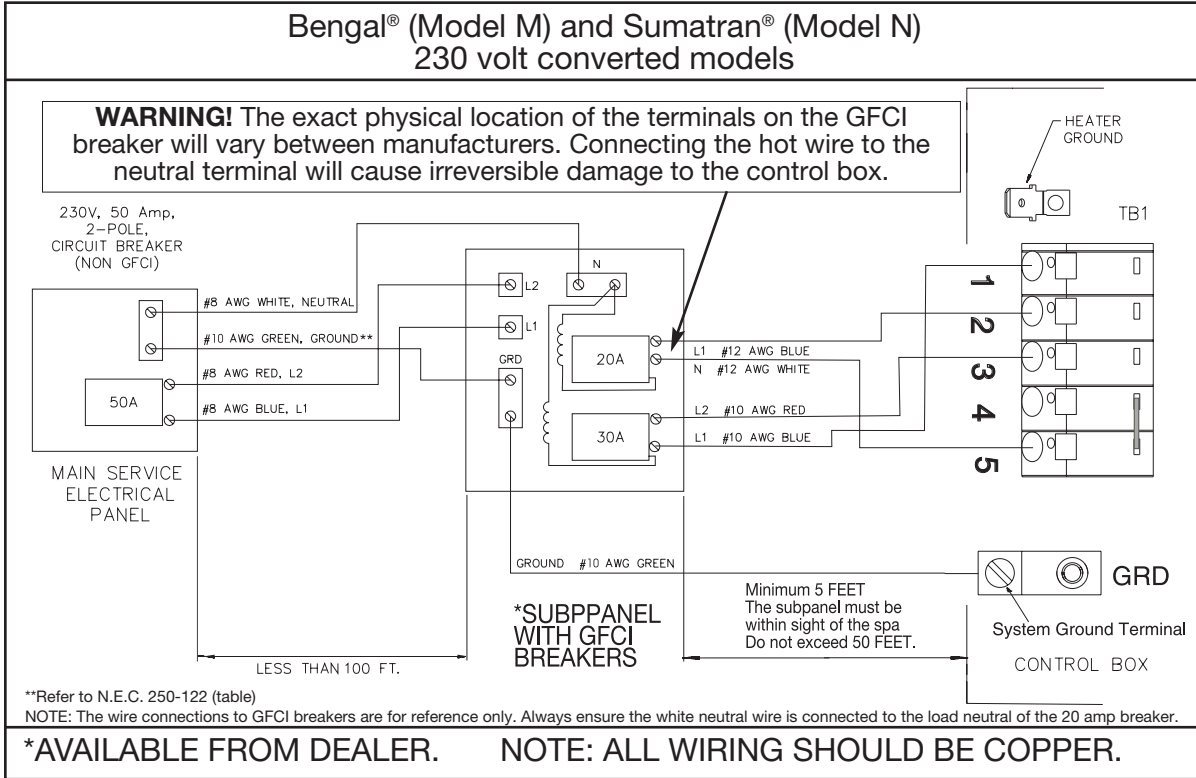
Bengal® (Model M) and Sumatran® (Model N)
230 volt converted models

**WARNING!** The exact physical location of the terminals on the GFCI breaker will vary between manufacturers. Connecting the hot wire to the neutral terminal will cause irreversible damage to the control box.

HEATER GROUND

TB1

230V, 50 Amp, 2-POLE, CIRCUIT BREAKER (NON GFCI)

#8 AWG WHITE, NEUTRAL
#10 AWG GREEN, GROUND**
#8 AWG RED, L2
#8 AWG BLUE, L1

50A

MAIN SERVICE ELECTRICAL PANEL

L2
N
L1
GRD

20A
30A

L1 #12 AWG BLUE
N #12 AWG WHITE
L2 #10 AWG RED
L1 #10 AWG BLUE

1
2
3
4
5

GROUND #10 AWG GREEN

GRD

Minimum 5 FEET
The subpanel must be within sight of the spa
Do not exceed 50 FEET.

System Ground Terminal

*SUBPPANEL WITH GFCI BREAKERS

LESS THAN 100 FT.

CONTROL BOX

**Refer to N.E.C. 250-122 (table)
NOTE: The wire connections to GFCI breakers are for reference only. Always ensure the white neutral wire is connected to the load neutral of the 20 amp breaker.

*AVAILABLE FROM DEALER. NOTE: ALL WIRING SHOULD BE COPPER.